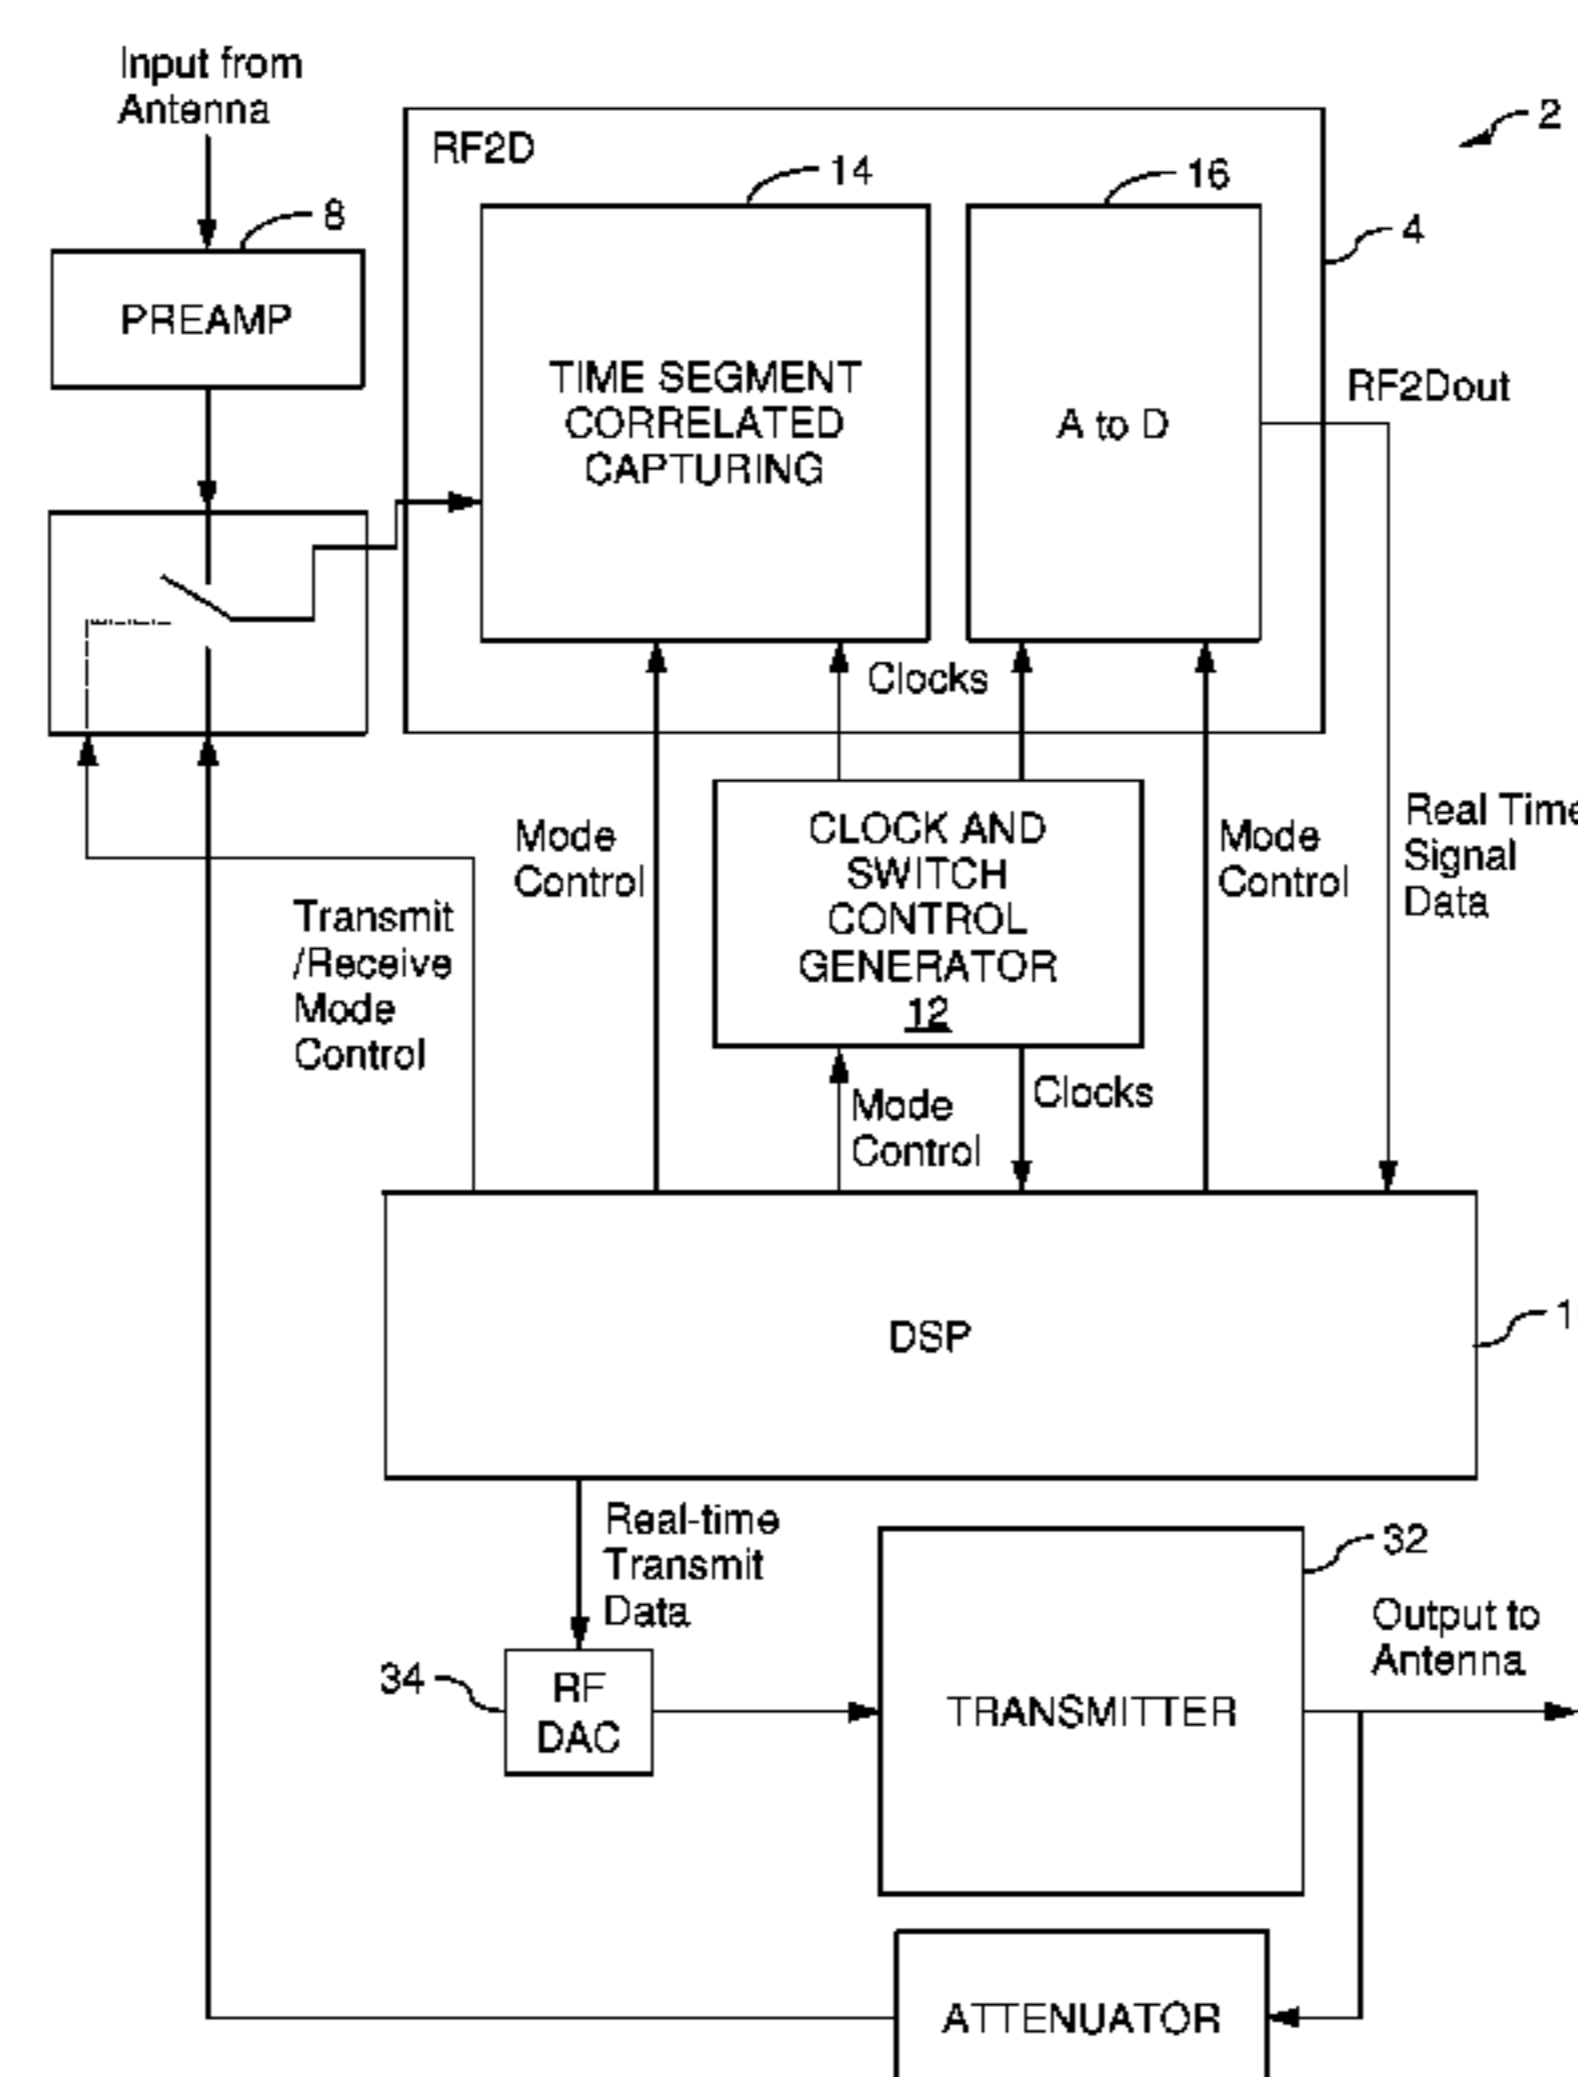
Input from Antenna

2

RF2D

14

16

8

4

PREAMP

TIME SEGMENT CORRELATED CAPTURING

A to D

RF2Dout

Clocks

Mode Control

CLOCK AND SWITCH CONTROL GENERATOR 12

Mode Control

Real Time Signal Data

Transmit /Receive Mode Control

Mode Control

Clocks

DSP

1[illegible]

Real-time Transmit Data

32

Output to Antenna

34

RF DAC

TRANSMITTER

ATTENUATOR